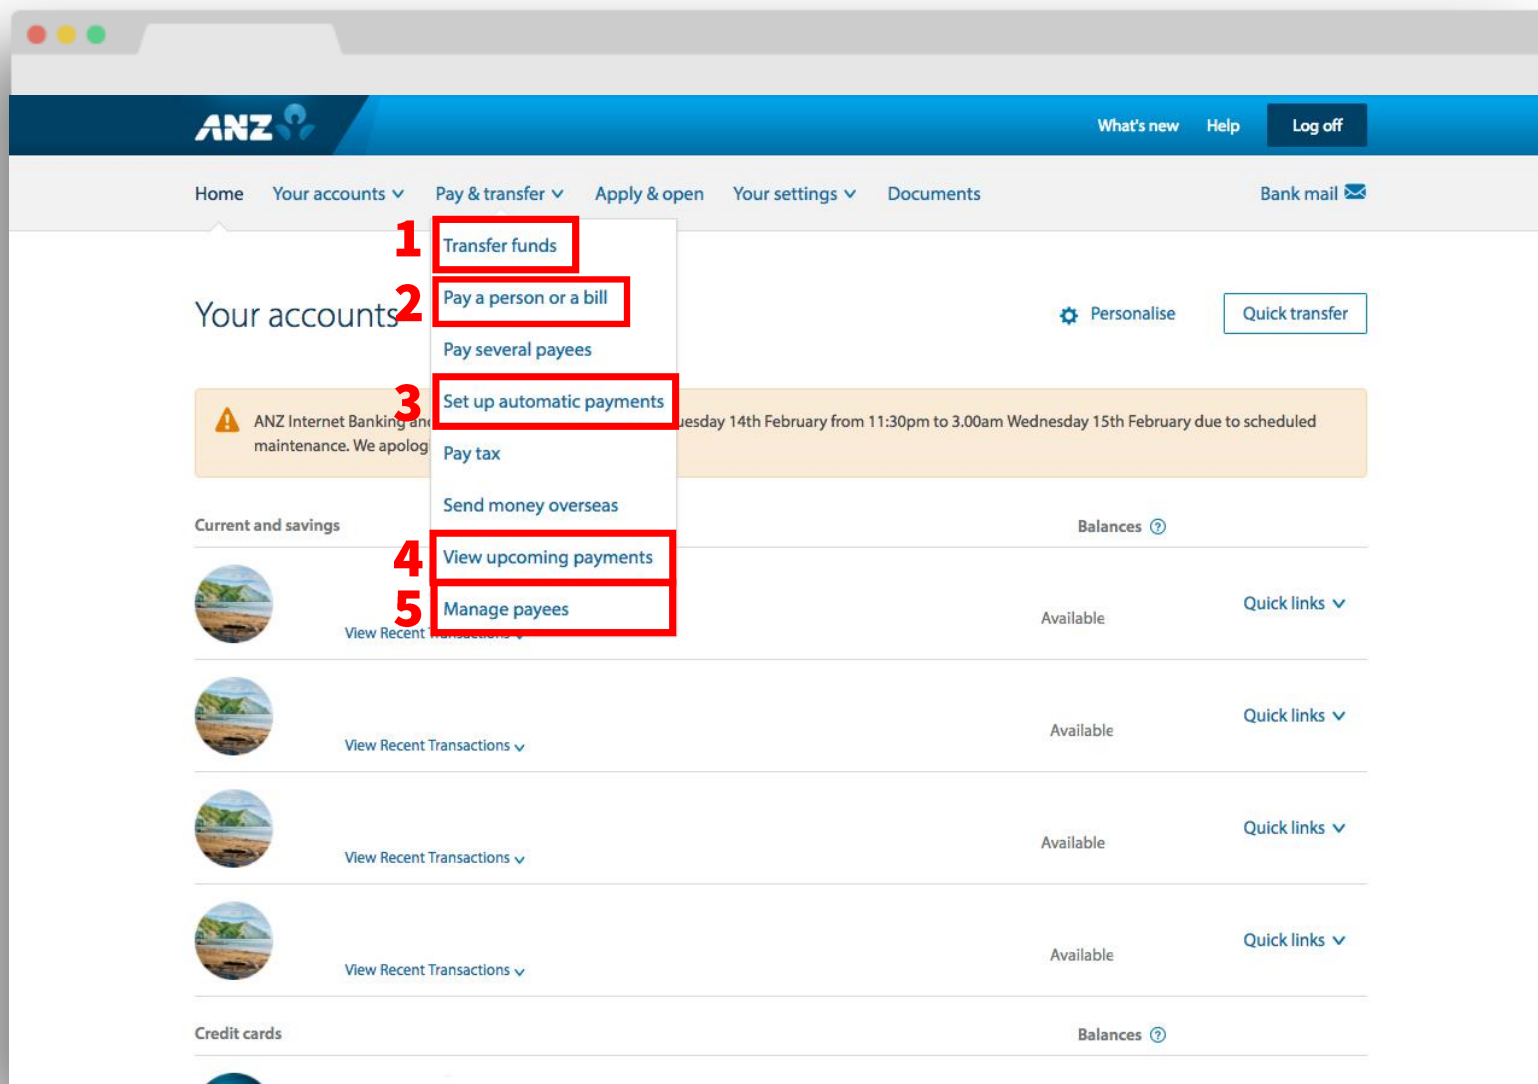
ANZ

What's new Help Log off

Home Your accounts Pay & transfer Apply & open Your settings Documents Bank mail

1 Transfer funds
2 Pay a person or a bill
Pay several payees
3 Set up automatic payments
Pay tax
Send money overseas
4 View upcoming payments
5 Manage payees

Your accounts

Personalise Quick transfer

ANZ Internet Banking an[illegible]uesday 14th February from 11:30pm to 3.00am Wednesday 15th February due to scheduled maintenance. We apolog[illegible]

Current and savings Balances

View Recent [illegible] Available Quick links

View Recent Transactions Available Quick links

View Recent Transactions Available Quick links

View Recent Transactions Available Quick links

Credit cards Balances